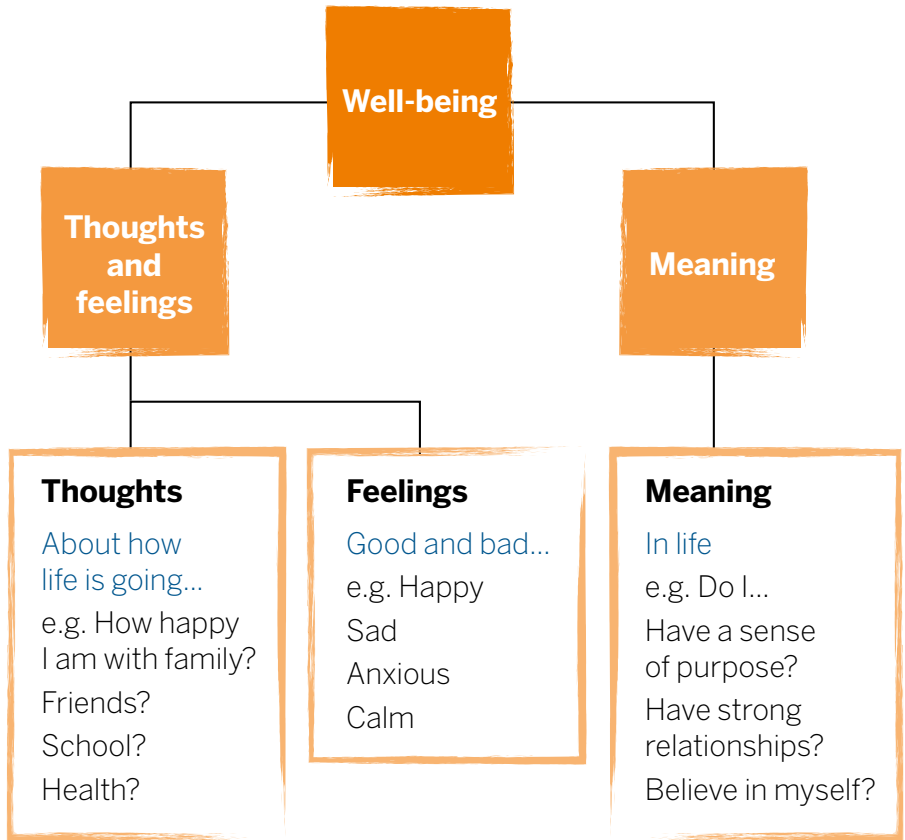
Well-being

Thoughts and feelings

Meaning

Thoughts

About how life is going...

e.g. How happy I am with family?

Friends?

School?

Health?

Feelings

Good and bad...

e.g. Happy

Sad

Anxious

Calm

Meaning

In life

e.g. Do I...

Have a sense of purpose?

Have strong relationships?

Believe in myself?